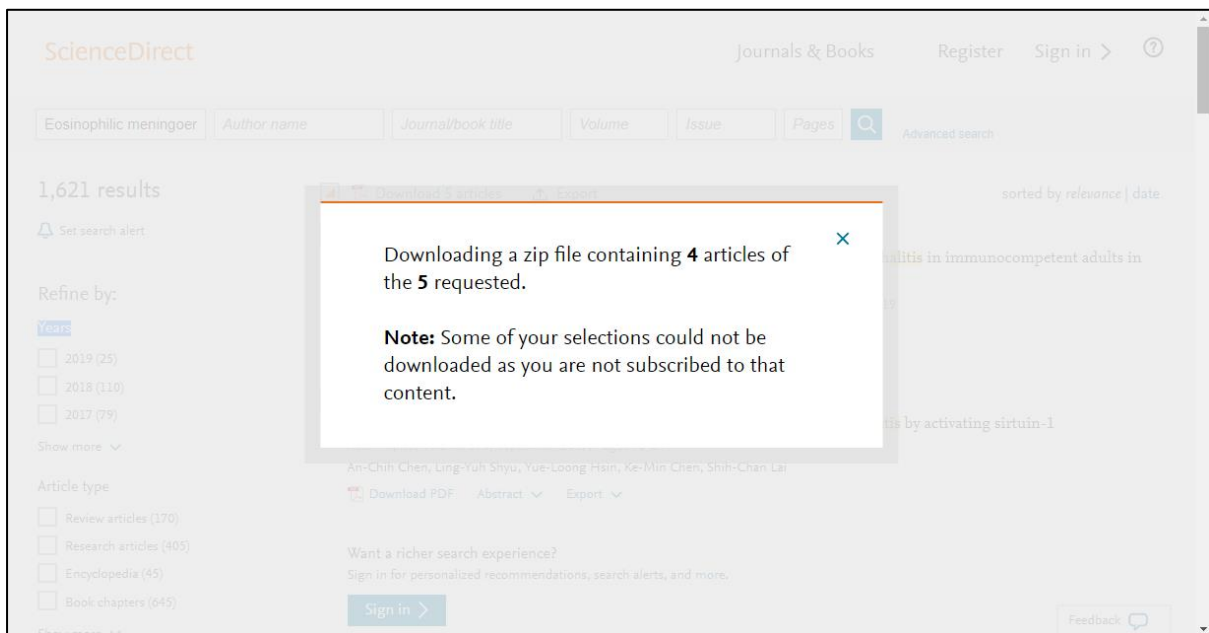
ScienceDirect

Journals & Books Register Sign in > ?

Eosinophilic meningoer Author name Journal/book title Volume Issue Pages

Advanced search

1,621 results

Download 5 articles Export

sorted by relevance | date

Set search alert

Refine by:

Years

2019 (25)

2018 (110)

2017 (79)

Show more

Article type

Review articles (170)

Research articles (405)

Encyclopedia (45)

Book chapters (645)

...alitis in immunocompetent adults in

...tis by activating sirtuin-1

An-Chih Chen, Ling-Yuh Shyu, Yue-Loong Hsin, Ke-Min Chen, Shih-Chan Lai

Download PDF Abstract Export

Want a richer search experience?

Sign in for personalized recommendations, search alerts, and more.

Sign in >

Feedback

Downloading a zip file containing **4** articles of the **5** requested.

**Note:** Some of your selections could not be downloaded as you are not subscribed to that content.

×